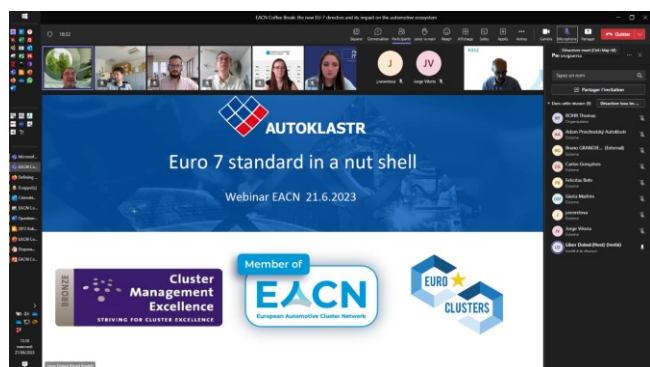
EACN Coffee Break: the new EU 7 directive and its impact on the automotive ecosystem

18:22

Quitter

Participants

Partager l'invitation

AUTOKLASTR

Euro 7 standard in a nut shell

Webinar EACN 21.6.2023

BRONZE

Cluster Management Excellence

STRIVING FOR CLUSTER EXCELLENCE

Member of

EACN

European Automotive Cluster Network

EURO CLUSTERS

J

JV

Jorge Vilarin

ECHIR Thomas

Organisateur

Adam Prochazka Autoklastr

Bruno GRANGE... (External)

Carlos Gonçalves

Felicitas Roth

Gisela Martins

Jorge Vilarin

Libor Dubsk (Host) (Invité)